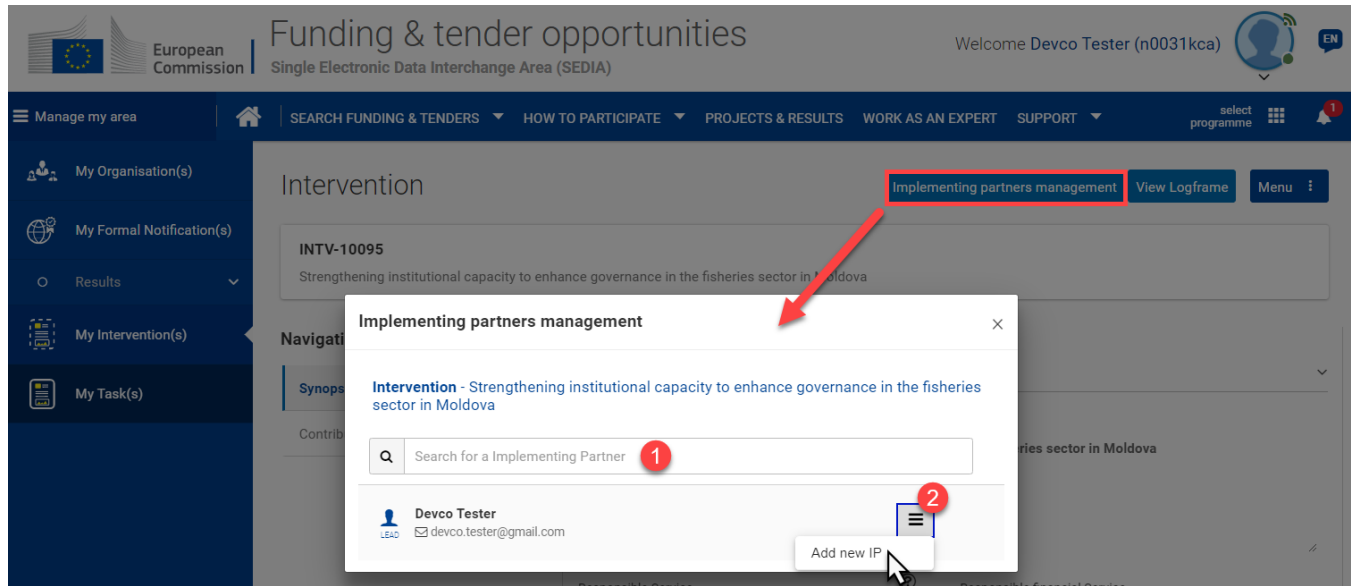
European Commission

Funding & tender opportunities
Single Electronic Data Interchange Area (SEDIA)

Welcome Devco Tester (n0031kca)

EN

Manage my area

SEARCH FUNDING & TENDERS
HOW TO PARTICIPATE
PROJECTS & RESULTS
WORK AS AN EXPERT
SUPPORT

select programme

1

My Organisation(s)
My Formal Notification(s)
Results
My Intervention(s)
My Task(s)

Intervention

Implementing partners management
View Logframe
Menu

INTV-10095
Strengthening institutional capacity to enhance governance in the fisheries sector in Moldova

Navigati
Synops
Contrib

ries sector in Moldova

Implementing partners management

Intervention - Strengthening institutional capacity to enhance governance in the fisheries sector in Moldova

Search for a Implementing Partner
1

Devco Tester
devco.tester@gmail.com
LEAD
2

Add new IP